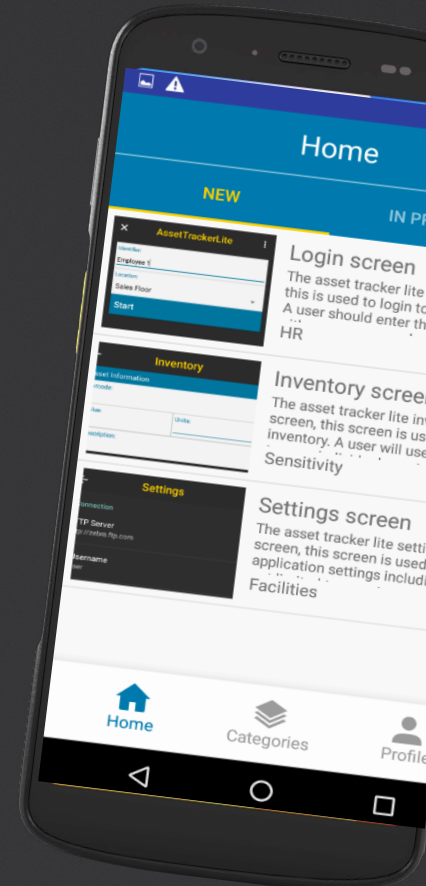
Home

NEW

IN PR

AssetTrackerLite

Employee 1

Location

Sales Floor

Start

Login screen

The asset tracker lite this is used to login to A user should enter th

HR

Inventory

Asset Information

Units

Inventory screen

The asset tracker lite inv screen, this screen is us inventory. A user will use

Sensitivity

Settings

Connection

TP Server

Username

Settings screen

The asset tracker lite setti screen, this screen is used application settings includi

Facilities

Home

Categories

Profile